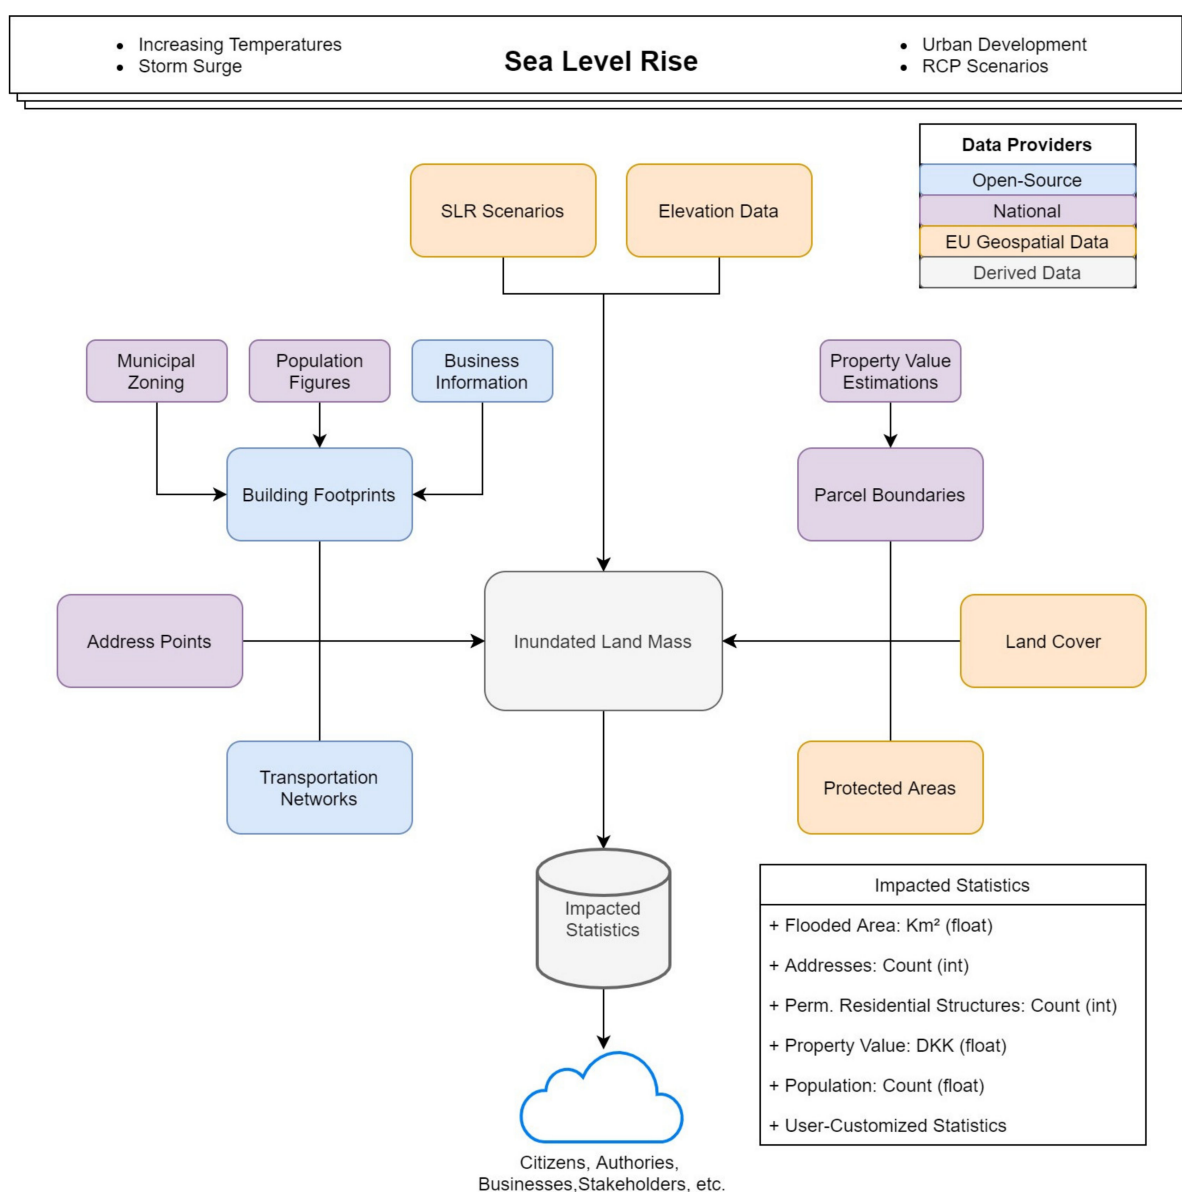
- Increasing Temperatures
- Storm Surge

Sea Level Rise

- Urban Development
- RCP Scenarios

Data Providers
Open-Source
National
EU Geospatial Data
Derived Data

SLR Scenarios

Elevation Data

Municipal Zoning

Population Figures

Business Information

Property Value Estimations

Building Footprints

Parcel Boundaries

Address Points

Inundated Land Mass

Land Cover

Transportation Networks

Protected Areas

Impacted Statistics

Impacted Statistics
+ Flooded Area: Km² (float)
+ Addresses: Count (int)
+ Perm. Residential Structures: Count (int)
+ Property Value: DKK (float)
+ Population: Count (float)
+ User-Customized Statistics

Citizens, Authories, Businesses,Stakeholders, etc.